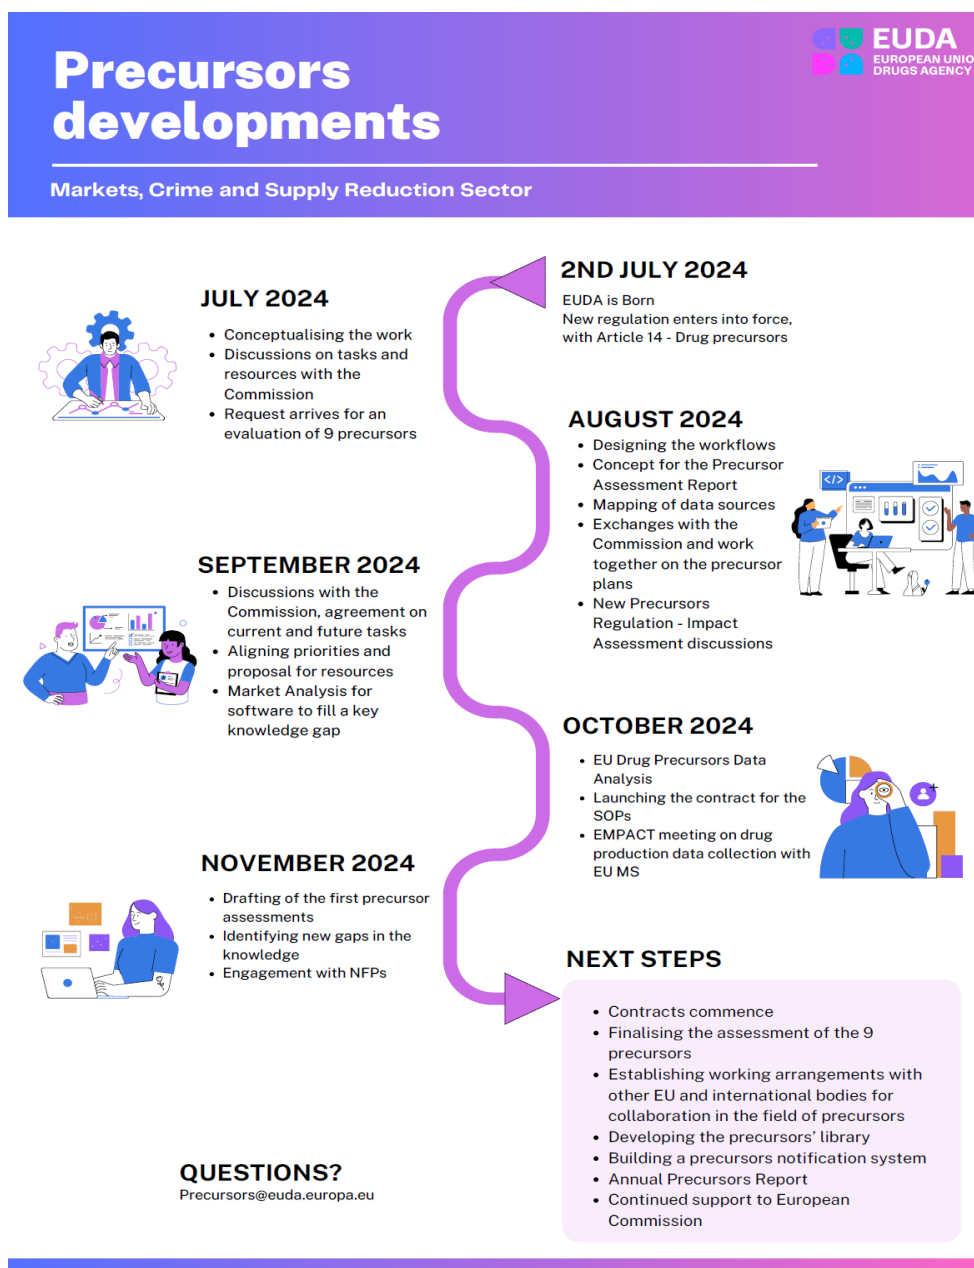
Precursors developments

EUDA
EUROPEAN UNIO
DRUGS AGENCY

Markets, Crime and Supply Reduction Sector

2ND JULY 2024

EUDA is Born
New regulation enters into force, with Article 14 - Drug precursors

JULY 2024

- Conceptualising the work
- Discussions on tasks and resources with the Commission
- Request arrives for an evaluation of 9 precursors

AUGUST 2024

- Designing the workflows
- Concept for the Precursor Assessment Report
- Mapping of data sources
- Exchanges with the Commission and work together on the precursor plans
- New Precursors Regulation - Impact Assessment discussions

SEPTEMBER 2024

- Discussions with the Commission, agreement on current and future tasks
- Aligning priorities and proposal for resources
- Market Analysis for software to fill a key knowledge gap

OCTOBER 2024

- EU Drug Precursors Data Analysis
- Launching the contract for the SOPs
- EMPACT meeting on drug production data collection with EU MS

NOVEMBER 2024

- Drafting of the first precursor assessments
- Identifying new gaps in the knowledge
- Engagement with NFPs

NEXT STEPS

- Contracts commence
- Finalising the assessment of the 9 precursors
- Establishing working arrangements with other EU and international bodies for collaboration in the field of precursors
- Developing the precursors' library
- Building a precursors notification system
- Annual Precursors Report
- Continued support to European Commission

QUESTIONS?
Precursors@euda.europa.eu